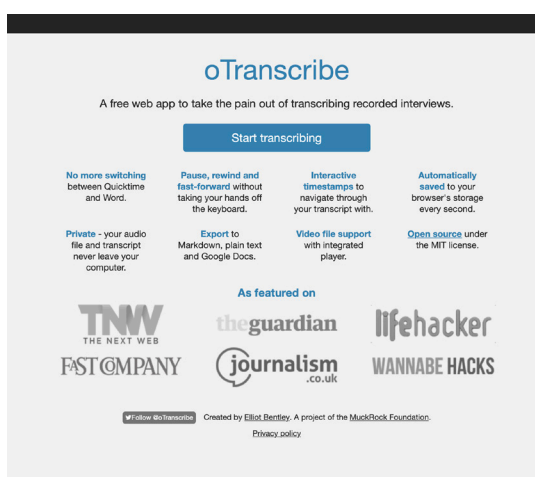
oTranscribe

A free web app to take the pain out of transcribing recorded interviews.

Start transcribing

No more switching between Quicktime and Word.

Pause, rewind and fast-forward without taking your hands off the keyboard.

Interactive timestamps to navigate through your transcript with.

Automatically saved to your browser's storage every second.

Private - your audio file and transcript never leave your computer.

Export to Markdown, plain text and Google Docs.

Video file support with integrated player.

Open source under the MIT license.

As featured on

TNW THE NEXT WEB

theguardian

lifehacker

FAST COMPANY

journalism .co.uk

WANNABE HACKS

Follow @oTranscribe Created by Elliot Bentley. A project of the MuckRock Foundation.

Privacy policy